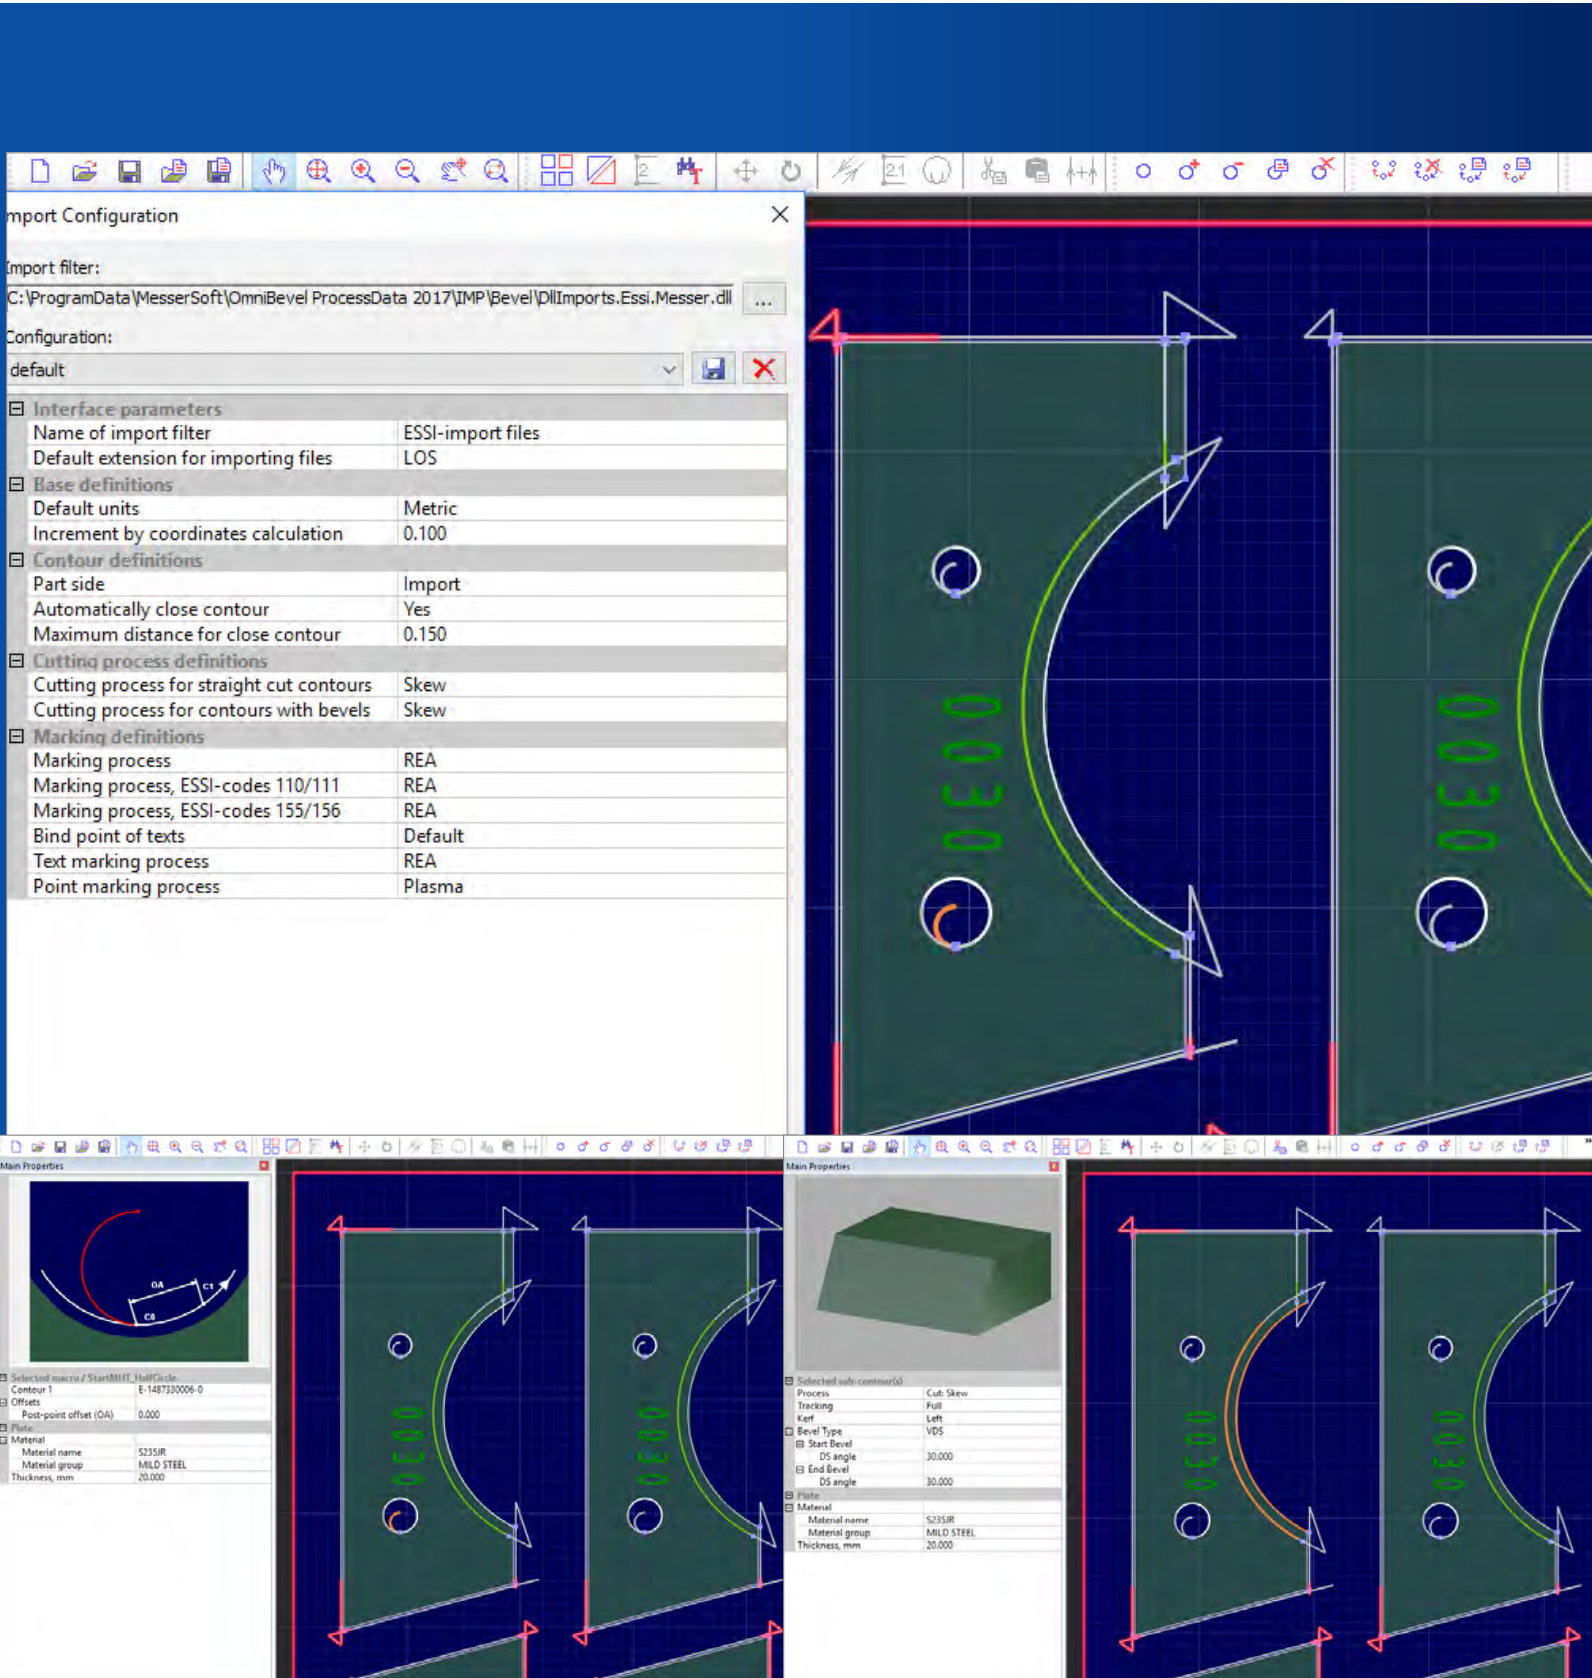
mport Configuration

Import filter:

C:\ProgramData\MesserSoft\OmniBevel ProcessData 2017\IMP\Bevel\DllImports.Essi.Messer.dll ...

Configuration:

default

| | |
|---|---|
| ⊟ Interface parameters | |
| Name of import filter | ESSI-import files |
| Default extension for importing files | LOS |
| ⊟ Base definitions | |
| Default units | Metric |
| Increment by coordinates calculation | 0.100 |
| ⊟ Contour definitions | |
| Part side | Import |
| Automatically close contour | Yes |
| Maximum distance for close contour | 0.150 |
| ⊟ Cutting process definitions | |
| Cutting process for straight cut contours | Skew |
| Cutting process for contours with bevels | Skew |
| ⊟ Marking definitions | |
| Marking process | REA |
| Marking process, ESSI-codes 110/111 | REA |
| Marking process, ESSI-codes 155/156 | REA |
| Bind point of texts | Default |
| Text marking process | REA |
| Point marking process | Plasma |

0030

0030

Main Properties

OA C1 C0

| | |
|---|---|
| Selected macro / StartMHT_HalfCircle | |
| Contour 1 | E-1487330006-0 |
| ⊟ Offsets | |
| Post-point offset (OA) | 0.000 |
| ⊟ Plate | |
| ⊟ Material | |
| Material name | S235JR |
| Material group | MILD STEEL |
| Thickness, mm | 20.000 |

Main Properties

| | |
|---|---|
| ⊟ Selected sub-contour(s) | |
| Process | Cut: Skew |
| Tracking | Full |
| Kerf | Left |
| ⊟ Bevel Type | VDS |
| ⊟ Start Bevel | |
| DS angle | 30.000 |
| ⊟ End Bevel | |
| DS angle | 30.000 |
| ⊟ Plate | |
| ⊟ Material | |
| Material name | S235JR |
| Material group | MILD STEEL |
| Thickness, mm | 20.000 |